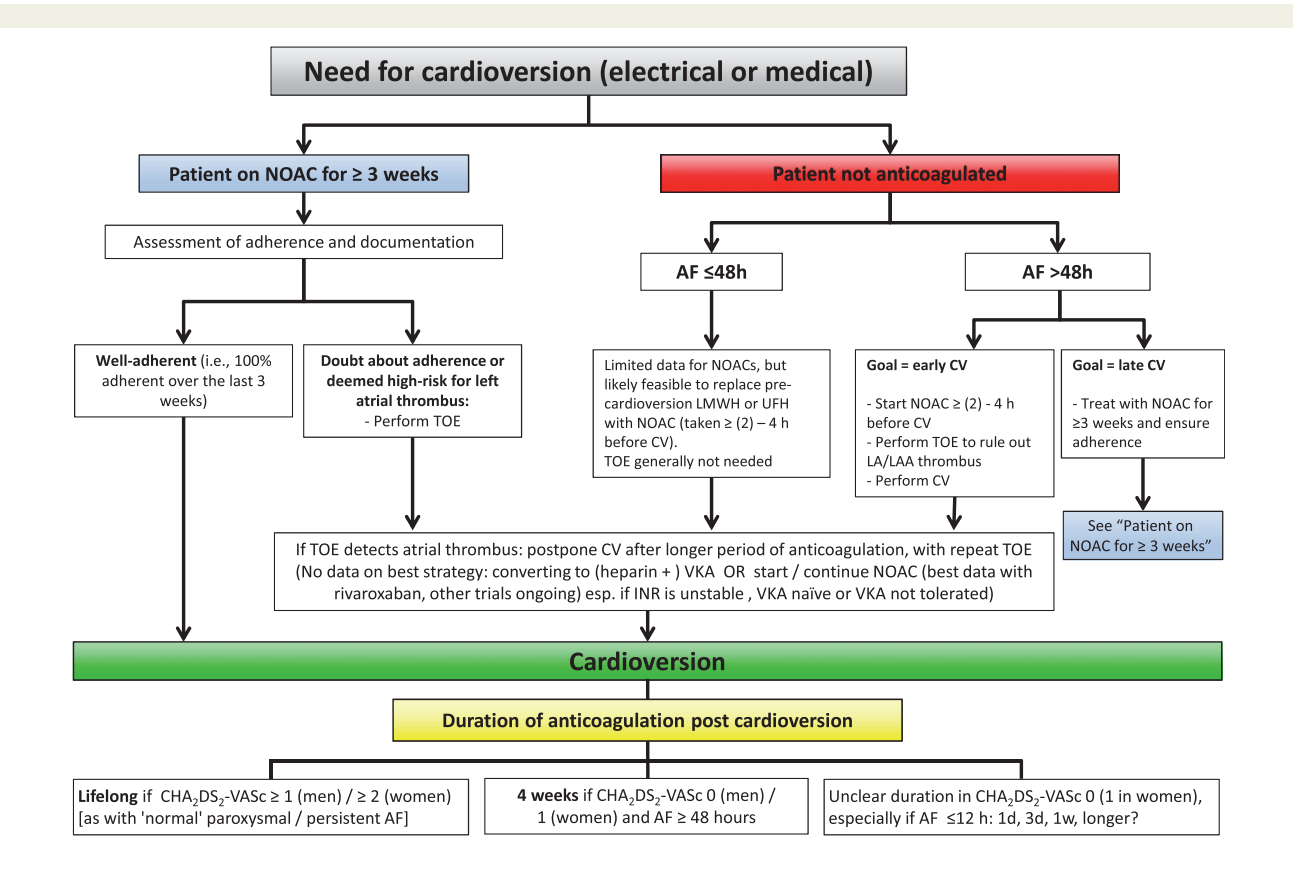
Need for cardioversion (electrical or medical)

Patient on NOAC for ≥ 3 weeks

Assessment of adherence and documentation

Well-adherent (i.e., 100% adherent over the last 3 weeks)

Doubt about adherence or deemed high-risk for left atrial thrombus:
- Perform TOE

Patient not anticoagulated

AF ≤48h

Limited data for NOACs, but likely feasible to replace pre-cardioversion LMWH or UFH with NOAC (taken ≥ (2) – 4 h before CV).
TOE generally not needed

AF >48h

Goal = early CV

- Start NOAC ≥ (2) - 4 h before CV
- Perform TOE to rule out LA/LAA thrombus
- Perform CV

Goal = late CV

- Treat with NOAC for ≥3 weeks and ensure adherence

See "Patient on NOAC for ≥ 3 weeks"

If TOE detects atrial thrombus: postpone CV after longer period of anticoagulation, with repeat TOE (No data on best strategy: converting to (heparin + ) VKA OR start / continue NOAC (best data with rivaroxaban, other trials ongoing) esp. if INR is unstable , VKA naïve or VKA not tolerated)

Cardioversion

Duration of anticoagulation post cardioversion

Lifelong if $CHA_2DS_2$-VASc ≥ 1 (men) / ≥ 2 (women) [as with 'normal' paroxysmal / persistent AF]

4 weeks if $CHA_2DS_2$-VASc 0 (men) / 1 (women) and AF ≥ 48 hours

Unclear duration in $CHA_2DS_2$-VASc 0 (1 in women), especially if AF ≤12 h: 1d, 3d, 1w, longer?